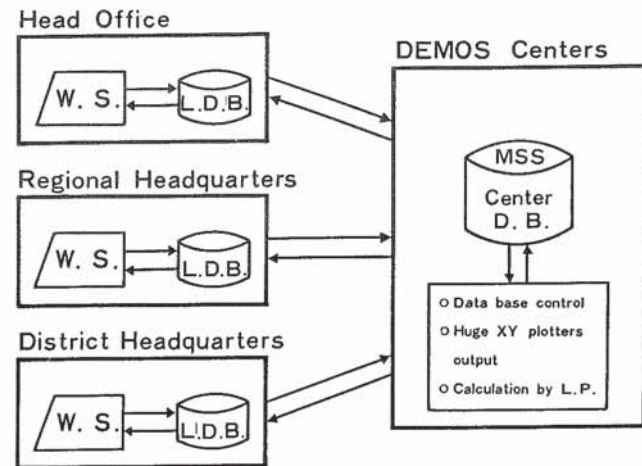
Head Office

W. S.

L.D.B.

DEMOS Centers

MSS

Center D. B.

Regional Headquarters

W. S.

L.D.B.

o Data base control

o Huge XY plotters output

o Calculation by L.P.

District Headquarters

W. S.

L.D.B.